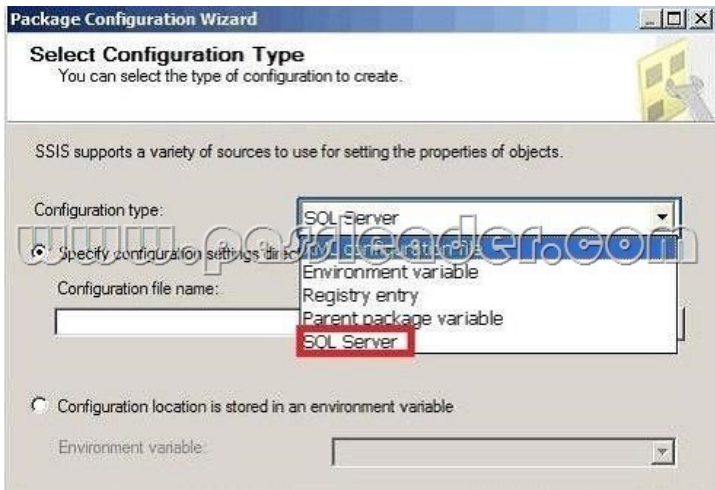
Package Configuration Wizard

Select Configuration Type
You can select the type of configuration to create.

SSIS supports a variety of sources to use for setting the properties of objects.

Configuration type: SQL Server

www.passleader.com

Specify configuration settings dire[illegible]

Configuration file name:

XML configuration file
Environment variable
Registry entry
Parent package variable
SQL Server

Configuration location is stored in an environment variable

Environment variable: